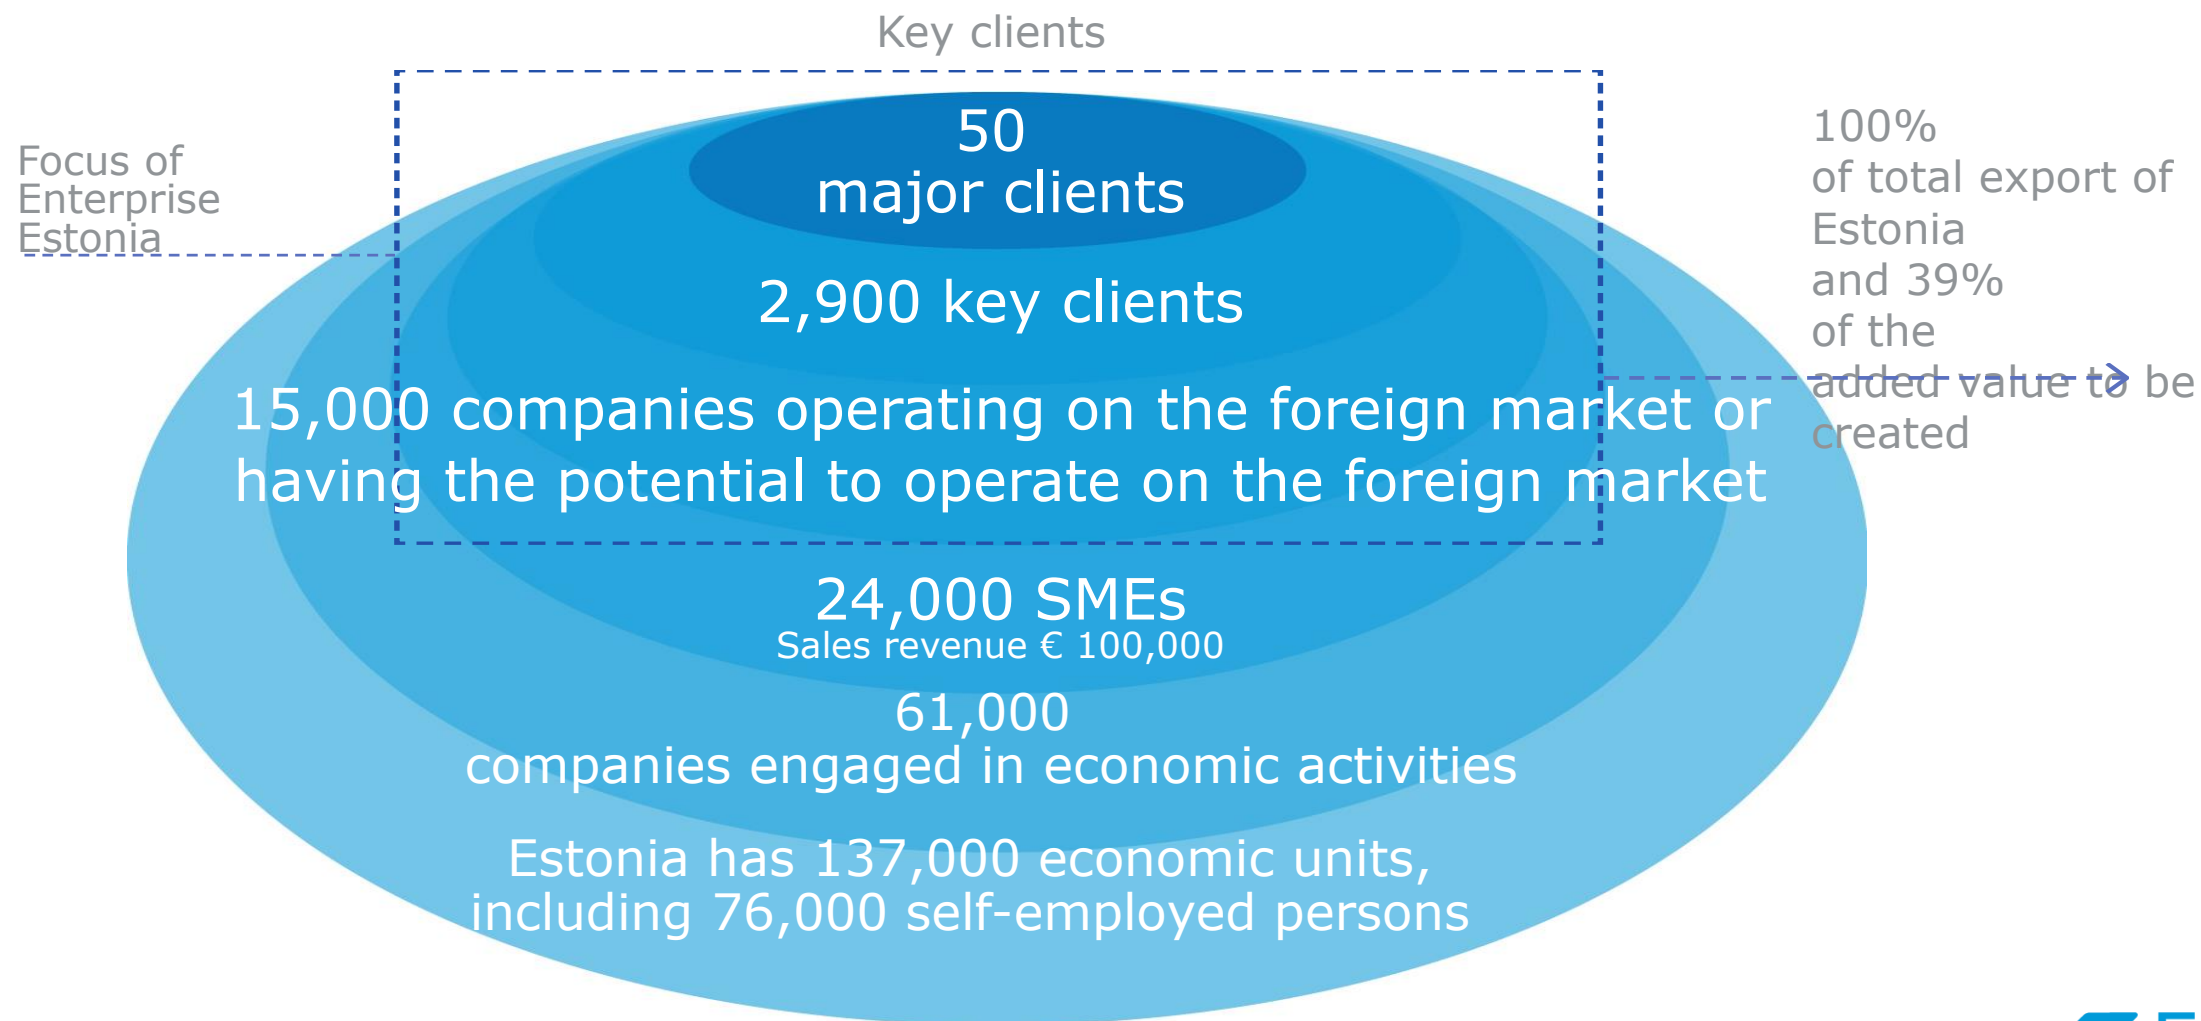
Key clients

Focus of Enterprise Estonia

50
major clients

2,900 key clients

15,000 companies operating on the foreign market or having the potential to operate on the foreign market

100%
of total export of Estonia
and 39%
of the
added value to be created

24,000 SMEs
Sales revenue € 100,000

61,000
companies engaged in economic activities

Estonia has 137,000 economic units, including 76,000 self-employed persons